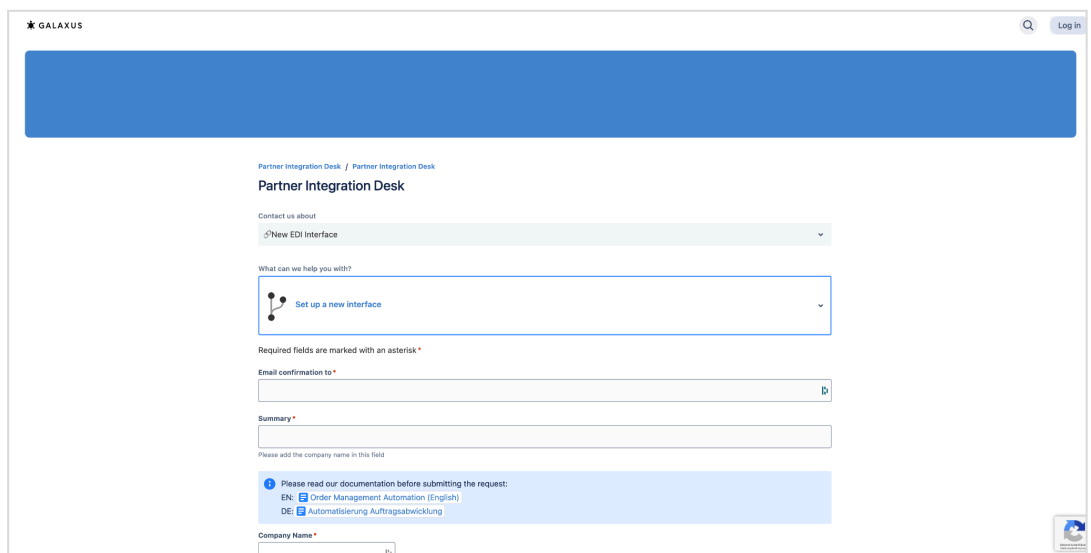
GALAXUS

Log in

Partner Integration Desk / Partner Integration Desk

Partner Integration Desk

Contact us about

New EDI Interface

What can we help you with?

Set up a new interface

Required fields are marked with an asterisk *

Email confirmation to *

Summary *

Please add the company name in this field

Please read our documentation before submitting the request:
EN: Order Management Automation (English)
DE: Automatisierung Auftragsabwicklung

Company Name *